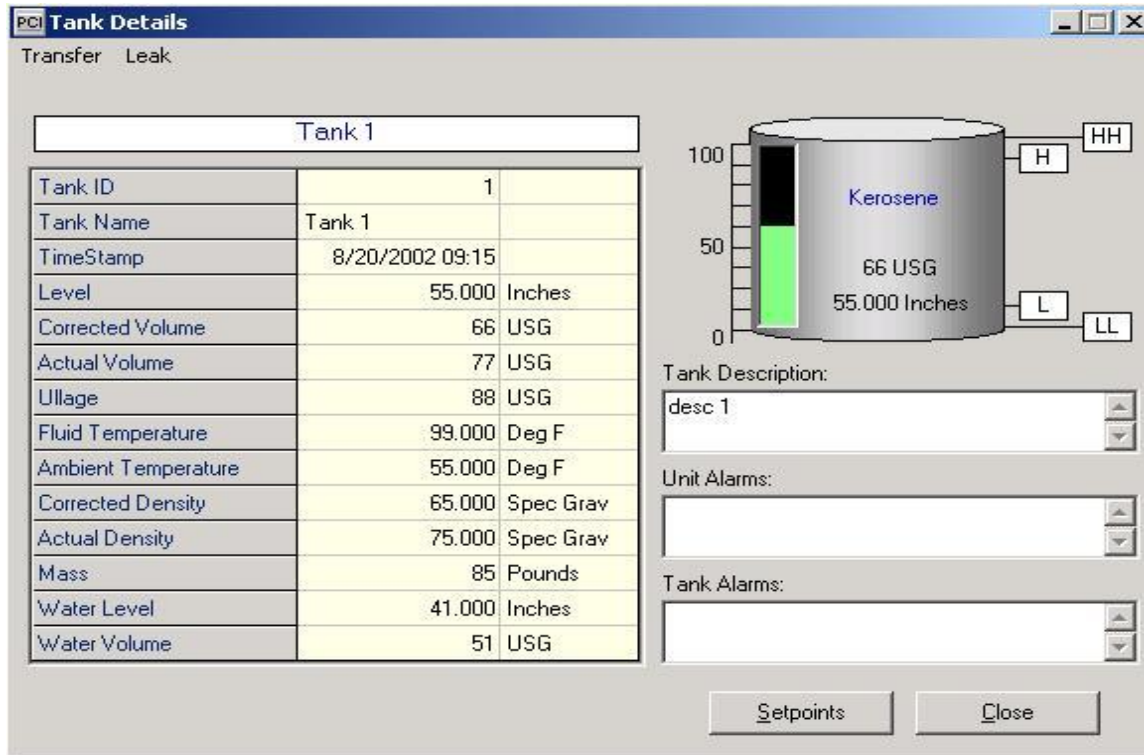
PCI Tank Details

Transfer Leak

Tank 1

| Tank ID | 1 | |
|---|---|---|
| Tank Name | Tank 1 | |
| TimeStamp | 8/20/2002 09:15 | |
| Level | 55.000 | Inches |
| Corrected Volume | 66 | USG |
| Actual Volume | 77 | USG |
| Ullage | 88 | USG |
| Fluid Temperature | 99.000 | Deg F |
| Ambient Temperature | 55.000 | Deg F |
| Corrected Density | 65.000 | Spec Grav |
| Actual Density | 75.000 | Spec Grav |
| Mass | 85 | Pounds |
| Water Level | 41.000 | Inches |
| Water Volume | 51 | USG |

100
50
0
Kerosene
66 USG
55.000 Inches
HH
H
L
LL

Tank Description:
desc 1

Unit Alarms:

Tank Alarms:

Setpoints Close